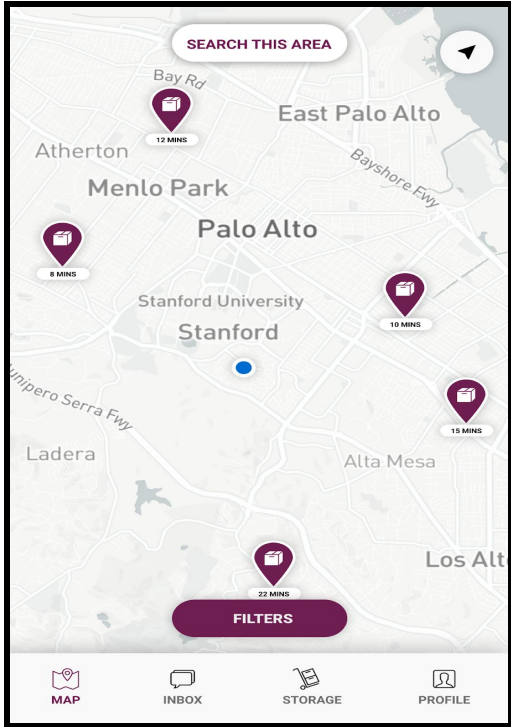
SEARCH THIS AREA

Bay Rd
12 MINS
East Palo Alto
Atherton
Bayshore Fwy
Menlo Park
Palo Alto
8 MINS
Stanford University
Stanford
10 MINS
Junipero Serra Fwy
15 MINS
Ladera
Alta Mesa
Los Alto
22 MINS

FILTERS

MAP
INBOX
STORAGE
PROFILE